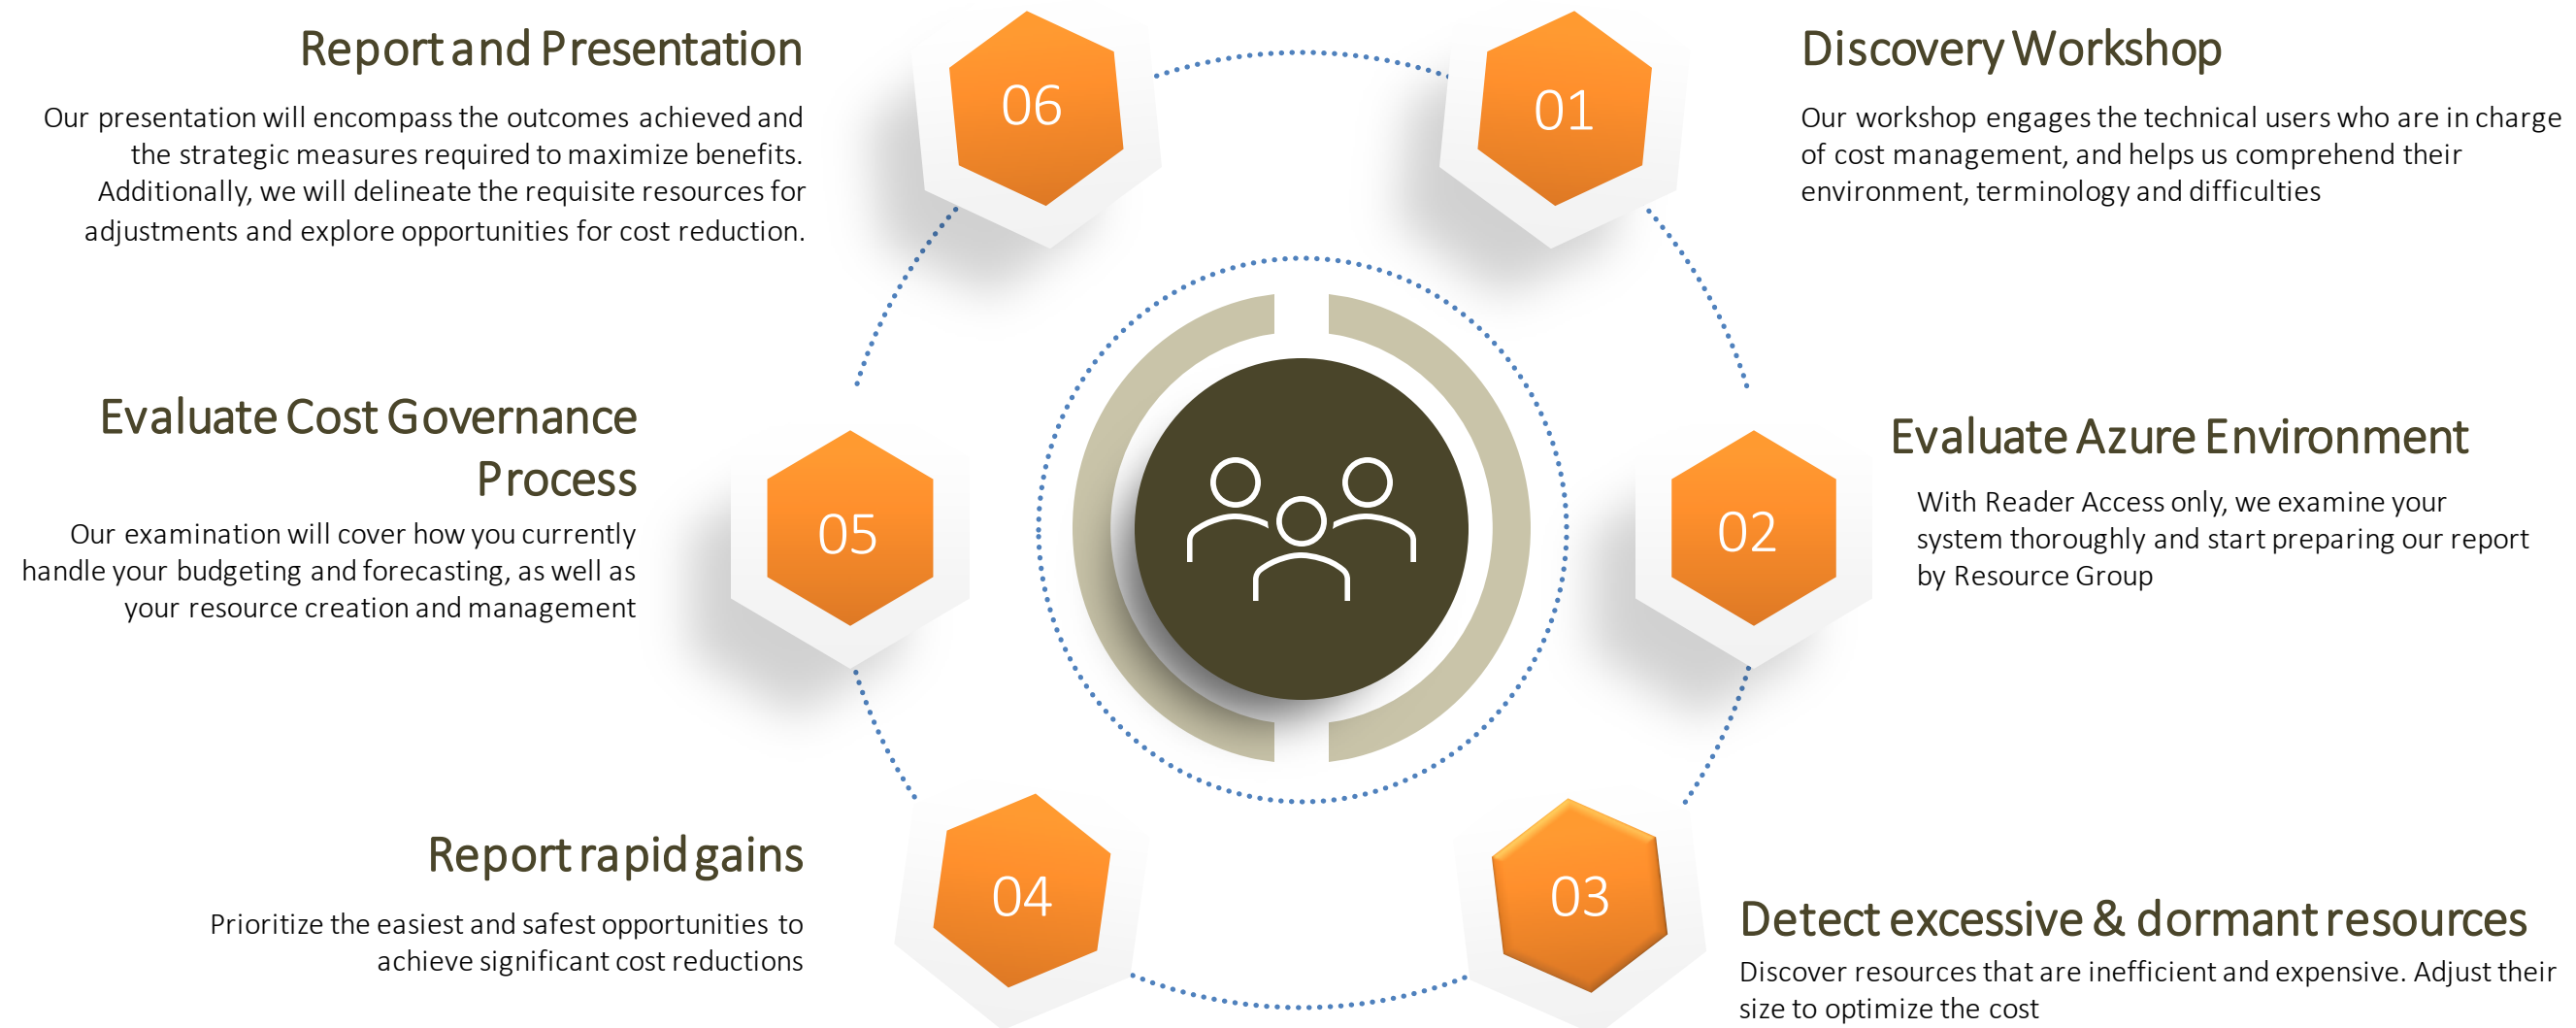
01

Discovery Workshop

Our workshop engages the technical users who are in charge of cost management, and helps us comprehend their environment, terminology and difficulties

02

Evaluate Azure Environment

With Reader Access only, we examine your system thoroughly and start preparing our report by Resource Group

03

Detect excessive & dormant resources

Discover resources that are inefficient and expensive. Adjust their size to optimize the cost

04

Report rapid gains

Prioritize the easiest and safest opportunities to achieve significant cost reductions

05

Evaluate Cost Governance Process

Our examination will cover how you currently handle your budgeting and forecasting, as well as your resource creation and management

06

Report and Presentation

Our presentation will encompass the outcomes achieved and the strategic measures required to maximize benefits. Additionally, we will delineate the requisite resources for adjustments and explore opportunities for cost reduction.